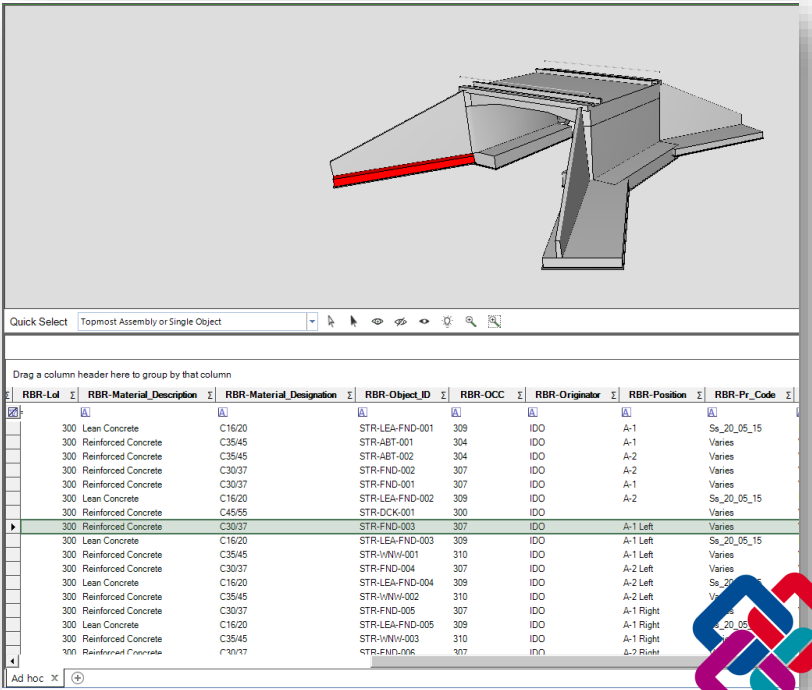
Quick Select Topmost Assembly or Single Object

Drag a column header here to group by that column

| RBR-LoI | RBR-Material_Description | RBR-Material_Designation | RBR-Object_ID | RBR-OCC | RBR-Originator | RBR-Position | RBR-Pr_Code |
|---|---|---|---|---|---|---|---|
| 300 | Lean Concrete | C16/20 | STR-LEA-FND-001 | 309 | IDO | A-1 | Ss_20_05_15 |
| 300 | Reinforced Concrete | C35/45 | STR-ABT-001 | 304 | IDO | A-1 | Varies |
| 300 | Reinforced Concrete | C35/45 | STR-ABT-002 | 304 | IDO | A-2 | Varies |
| 300 | Reinforced Concrete | C30/37 | STR-FND-002 | 307 | IDO | A-2 | Varies |
| 300 | Reinforced Concrete | C30/37 | STR-FND-001 | 307 | IDO | A-1 | Varies |
| 300 | Lean Concrete | C16/20 | STR-LEA-FND-002 | 309 | IDO | A-2 | Ss_20_05_15 |
| 300 | Reinforced Concrete | C45/55 | STR-DCK-001 | 300 | IDO | | Varies |
| 300 | Reinforced Concrete | C30/37 | STR-FND-003 | 307 | IDO | A-1 Left | Varies |
| 300 | Lean Concrete | C16/20 | STR-LEA-FND-003 | 309 | IDO | A-1 Left | Ss_20_05_15 |
| 300 | Reinforced Concrete | C35/45 | STR-WNW-001 | 310 | IDO | A-1 Left | Varies |
| 300 | Reinforced Concrete | C30/37 | STR-FND-004 | 307 | IDO | A-2 Left | Varies |
| 300 | Lean Concrete | C16/20 | STR-LEA-FND-004 | 309 | IDO | A-2 Left | Ss_20_05_ |
| 300 | Reinforced Concrete | C35/45 | STR-WNW-002 | 310 | IDO | A-2 Left | Va |
| 300 | Reinforced Concrete | C30/37 | STR-FND-005 | 307 | IDO | A-1 Right | Varies |
| 300 | Lean Concrete | C16/20 | STR-LEA-FND-005 | 309 | IDO | A-1 Right | Ss_20_05 |
| 300 | Reinforced Concrete | C35/45 | STR-WNW-003 | 310 | IDO | A-1 Right | |
| 300 | Reinforced Concrete | C30/37 | STR-FND-006 | 307 | IDO | A-2 Right | |

Ad hoc